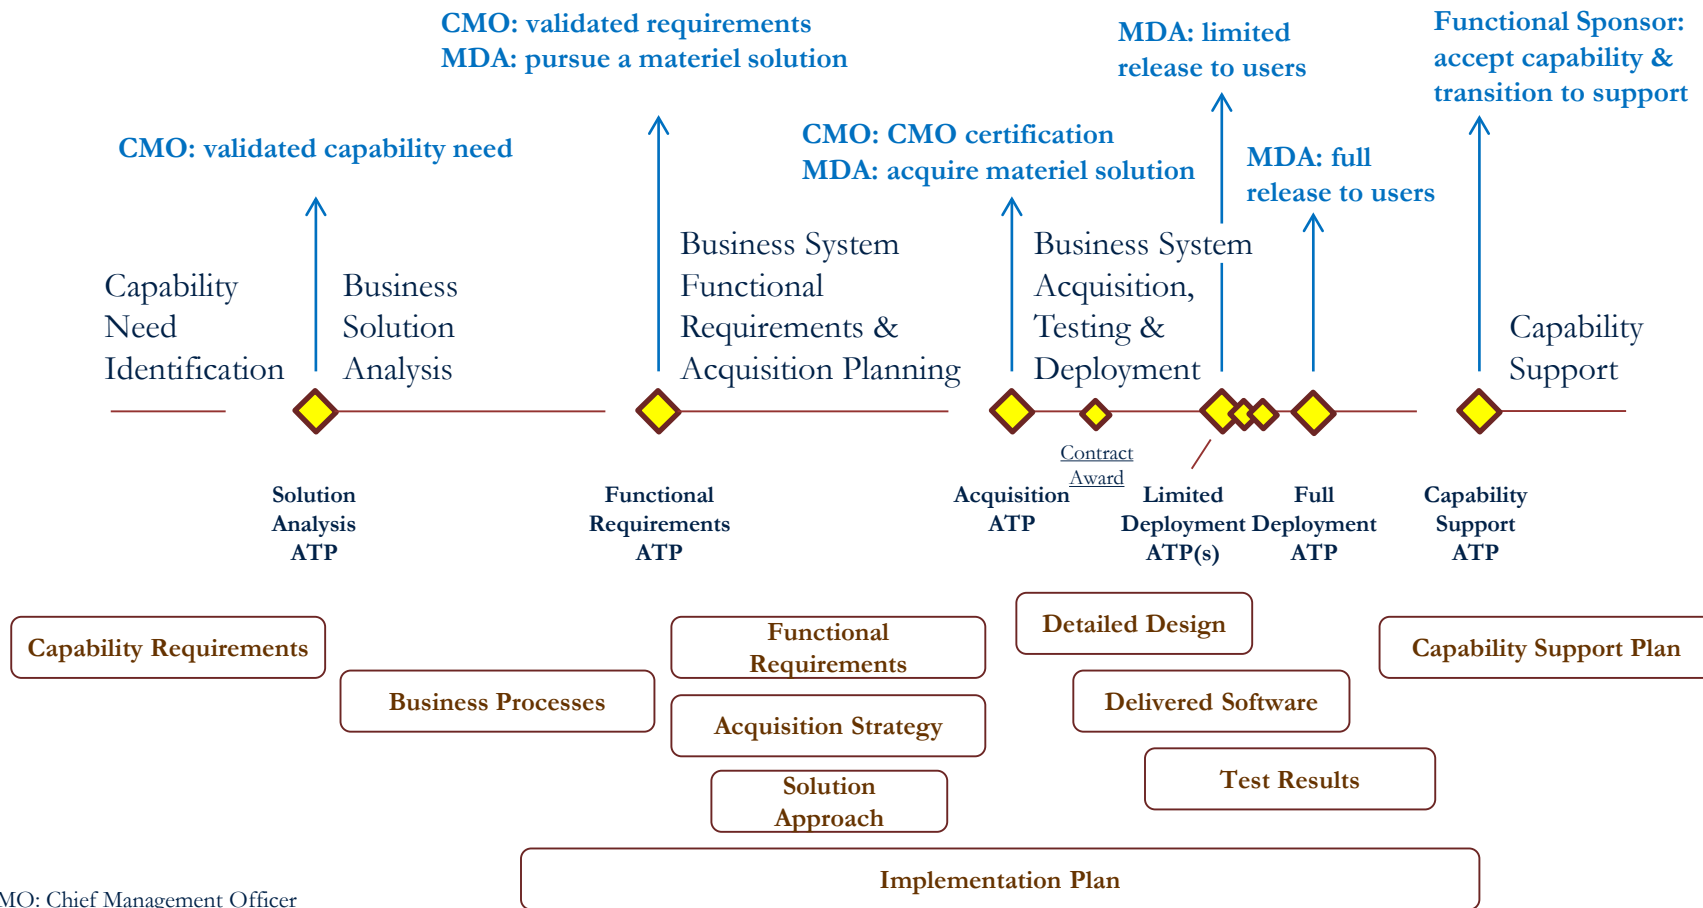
CMO: validated requirements
MDA: pursue a materiel solution

MDA: limited release to users

Functional Sponsor: accept capability & transition to support

CMO: validated capability need

CMO: CMO certification
MDA: acquire materiel solution

MDA: full release to users

Capability Need Identification

Business Solution Analysis

Business System Functional Requirements & Acquisition Planning

Business System Acquisition, Testing & Deployment

Capability Support

Contract Award

Solution Analysis ATP

Functional Requirements ATP

Acquisition ATP

Limited Deployment ATP(s)

Full Deployment ATP

Capability Support ATP

Capability Requirements

Business Processes

Functional Requirements

Acquisition Strategy

Solution Approach

Detailed Design

Delivered Software

Test Results

Capability Support Plan

Implementation Plan

MO: Chief Management Officer